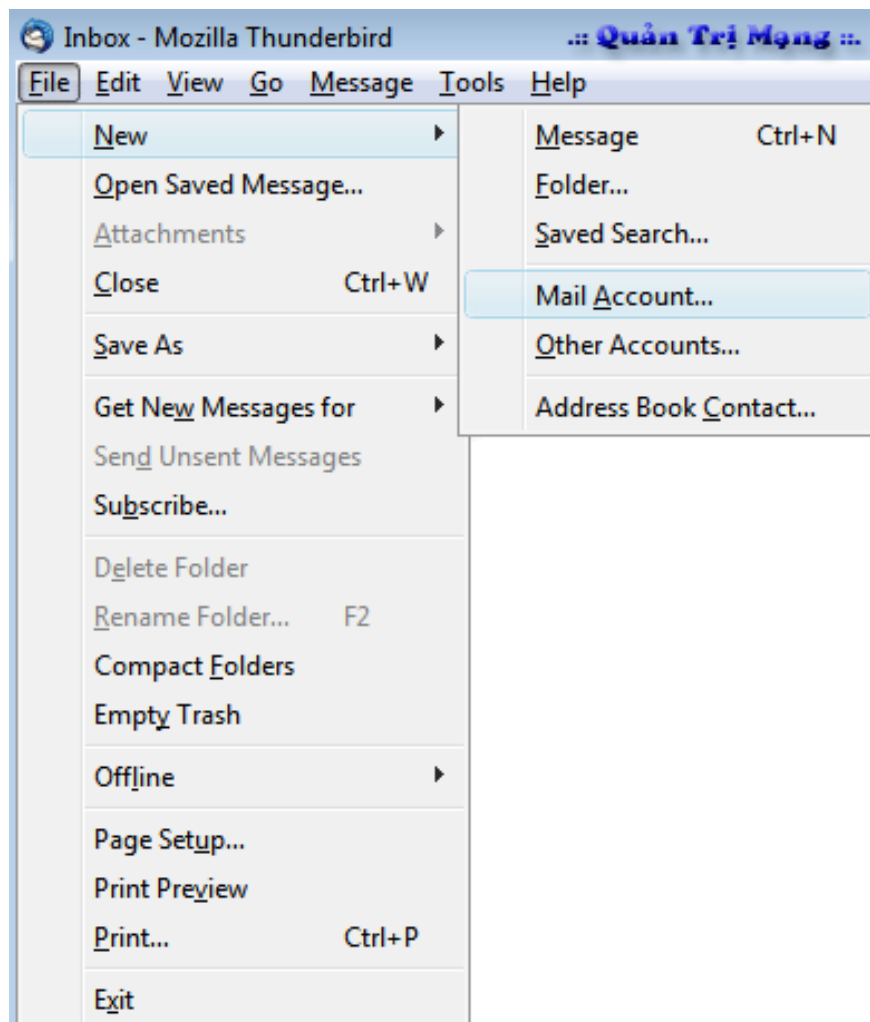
Inbox - Mozilla Thunderbird .:: Quản Trị Mạng ::.

File Edit View Go Message Tools Help

New
Open Saved Message...
Attachments
Close Ctrl+W
Save As
Get New Messages for
Send Unsent Messages
Subscribe...
Delete Folder
Rename Folder... F2
Compact Folders
Empty Trash
Offline
Page Setup...
Print Preview
Print... Ctrl+P
Exit

Message Ctrl+N
Folder...
Saved Search...
Mail Account...
Other Accounts...
Address Book Contact...